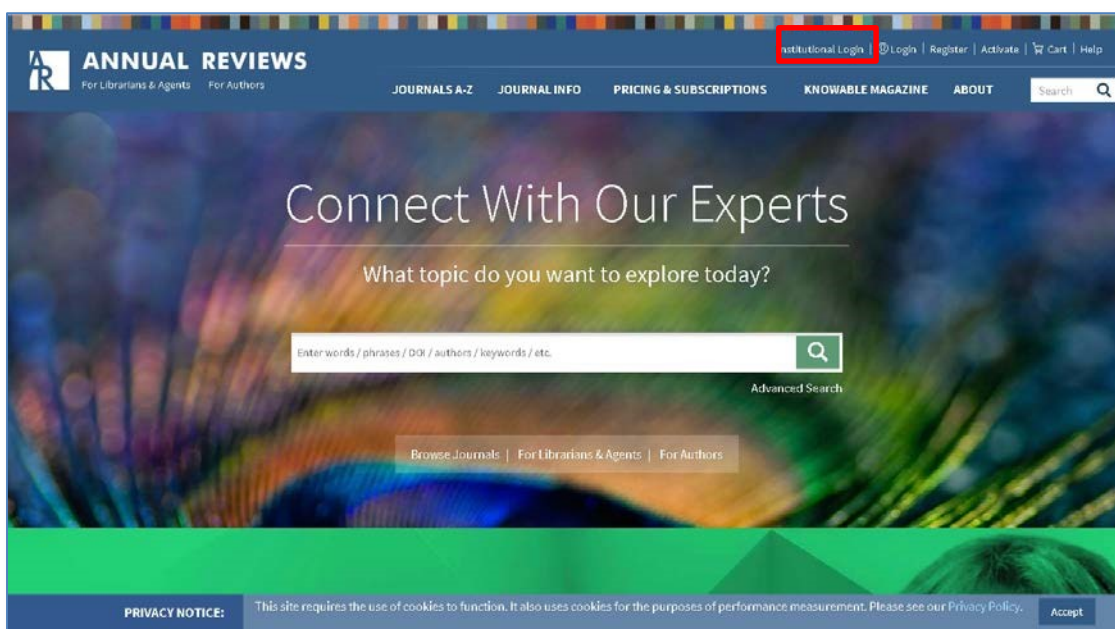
AR ANNUAL REVIEWS
For Librarians & Agents For Authors

nstitutional Login | Login | Register | Activate | Cart | Help

JOURNALS A-Z JOURNAL INFO PRICING & SUBSCRIPTIONS KNOWABLE MAGAZINE ABOUT Search

Connect With Our Experts

What topic do you want to explore today?

Enter words / phrases / DOI / authors / keywords / etc.

Advanced Search

Browse Journals | For Librarians & Agents | For Authors

PRIVACY NOTICE: This site requires the use of cookies to function. It also uses cookies for the purposes of performance measurement. Please see our Privacy Policy. Accept